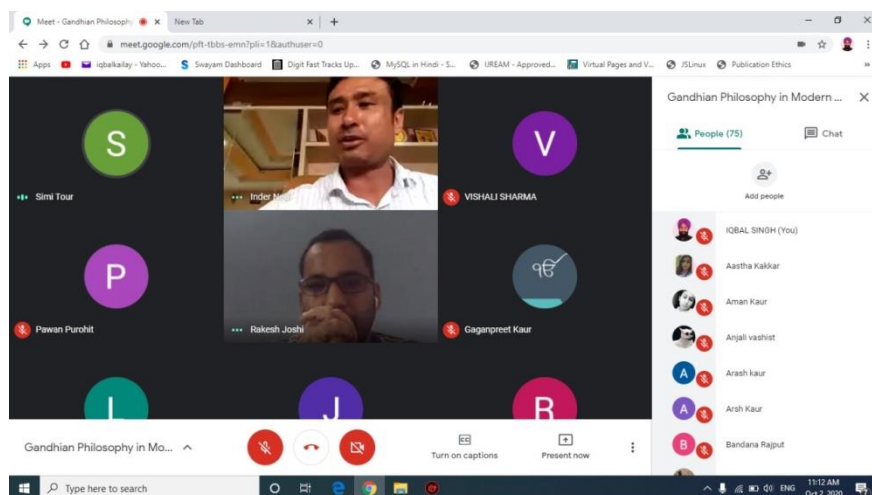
Meet - Gandhian Philosophy ×   New Tab ×   +

meet.google.com/pft-tbbs-emn?pli=1&authuser=0

Apps   iqbalkailay - Yahoo...   Swayam Dashboard   Digit Fast Tracks Up...   MySQL in Hindi - S...   IJREAM - Approved...   Virtual Pages and V...   JSLinux   Publication Ethics

S
Simi Tour

Inder N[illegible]

V
VISHALI SHARMA

P
Pawan Purohit

Rakesh Joshi

ਕਉ
Gaganpreet Kaur

L

J

B

Gandhian Philosophy in Modern ...

People (75)   Chat

Add people

IQBAL SINGH (You)
Aastha Kakkar
Aman Kaur
Anjali vashist
A Arash kaur
A Arsh Kaur
B Bandana Rajput

Gandhian Philosophy in Mo...

Turn on captions

Present now

Type here to search

ENG   11:12 AM   Oct 2, 2020